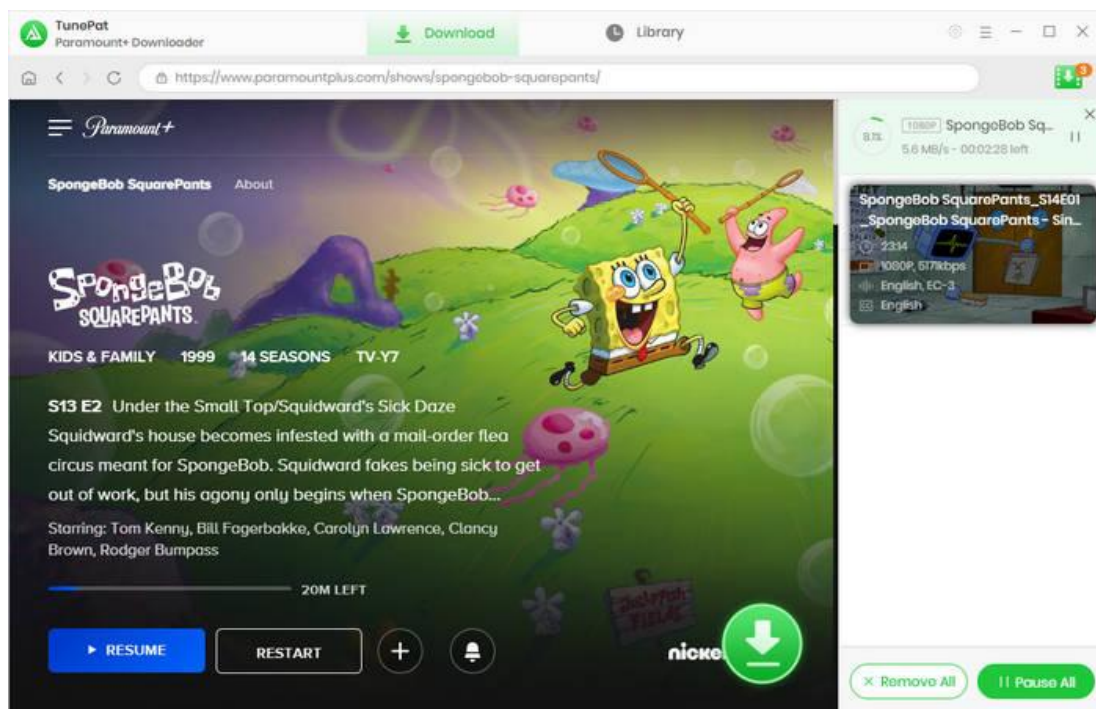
TunePat
Paramount+ Downloader

Download

Library

https://www.paramountplus.com/shows/spongebob-squarepants/

3

Paramount+

SpongeBob SquarePants About

SpongeBob SQUAREPANTS

KIDS & FAMILY 1999 14 SEASONS TV-Y7

S13 E2 Under the Small Top/Squidward's Sick Daze

Squidward's house becomes infested with a mail-order flea circus meant for SpongeBob. Squidward fakes being sick to get out of work, but his agony only begins when SpongeBob...

Starring: Tom Kenny, Bill Fagerbakke, Carolyn Lawrence, Clancy Brown, Rodger Bumpass

20M LEFT

▶ RESUME

RESTART

nicke

9.1%

1080P SpongeBob Sq...

5.6 MB/s - 00:02:28 left

SpongeBob SquarePants_S14E01_SpongeBob SquarePants - Sin...

23:14

1080P, 5171kbps

English, EC-3

English

× Remove All

II Pause All